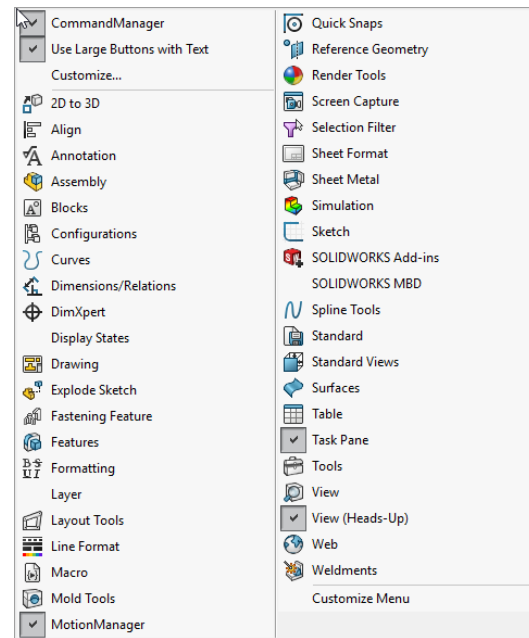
CommandManager
Use Large Buttons with Text
Customize...
2D to 3D
Align
Annotation
Assembly
Blocks
Configurations
Curves
Dimensions/Relations
DimXpert
Display States
Drawing
Explode Sketch
Fastening Feature
Features
Formatting
Layer
Layout Tools
Line Format
Macro
Mold Tools
MotionManager

Quick Snaps
Reference Geometry
Render Tools
Screen Capture
Selection Filter
Sheet Format
Sheet Metal
Simulation
Sketch
SOLIDWORKS Add-ins
SOLIDWORKS MBD
Spline Tools
Standard
Standard Views
Surfaces
Table
Task Pane
Tools
View
View (Heads-Up)
Web
Weldments
Customize Menu